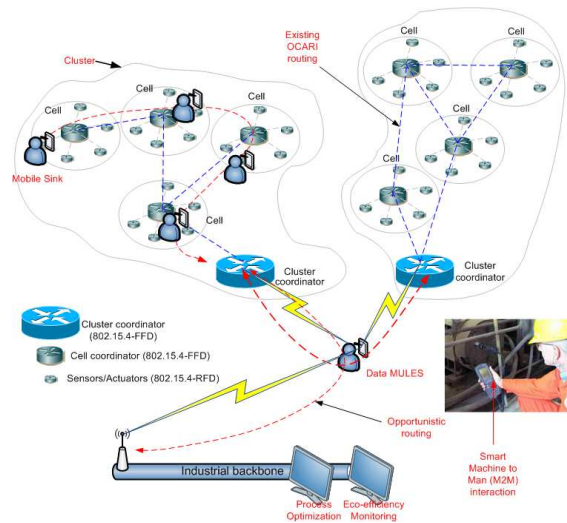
Cluster

Existing OCARI routing

Cell

Cell

Cell

Cell

Cell

Cell

Cell

Cell

Cell

Mobile Sink

Cell

Cluster coordinator

Cluster coordinator

Cluster coordinator (802.15.4-FFD)

Cell coordinator (802.15.4-FFD)

Sensors/Actuators (802.15.4-RFD)

Data MULES

Opportunistic routing

Smart Machine to Man (M2M) interaction

Industrial backbone

Process Optimization

Eco-efficiency Monitoring